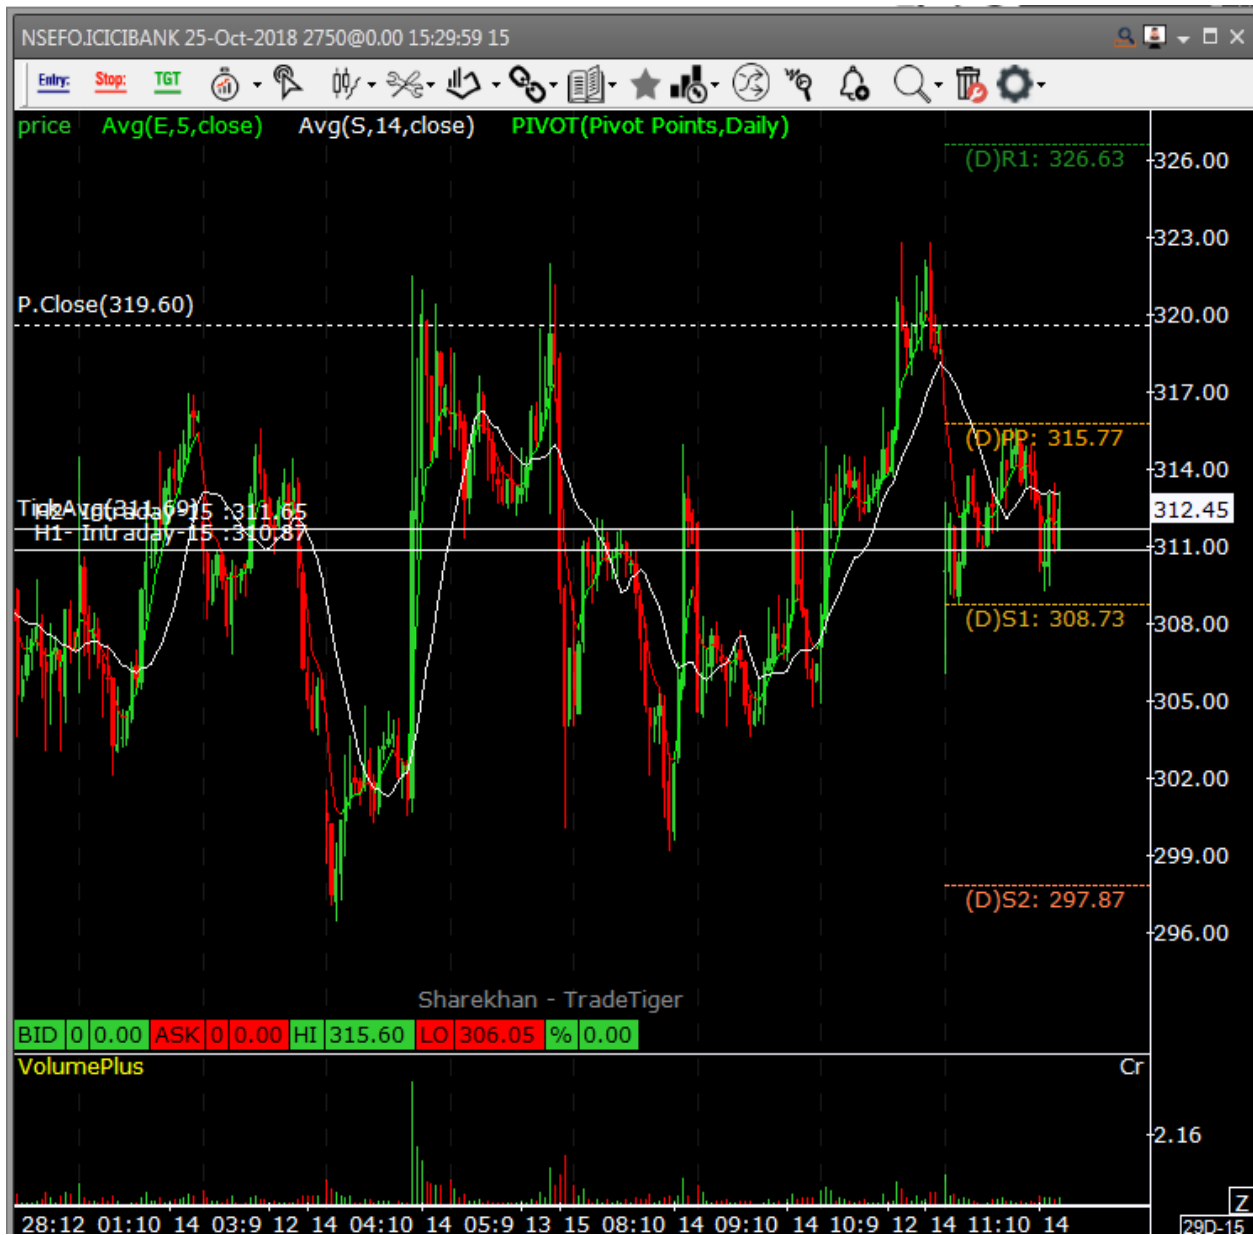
NSEFO.ICICIBANK 25-Oct-2018 2750@0.00 15:29:59 15

Entry: Stop: TGT

price Avg(E,5,close) Avg(S,14,close) PIVOT(Pivot Points,Daily)

(D)R1: 326.63

326.00

323.00

P.Close(319.60)

320.00

317.00

(D)PP: 315.77

314.00

TickAvg(311.69)

H2- Intraday-15 :311.65

H1- Intraday-15 :310.87

312.45

311.00

(D)S1: 308.73

308.00

305.00

302.00

299.00

(D)S2: 297.87

296.00

Sharekhan - TradeTiger

| BID | 0 | 0.00 | ASK | 0 | 0.00 | HI | 315.60 | LO | 306.05 | % | 0.00 |
|---|---|---|---|---|---|---|---|---|---|---|---|

VolumePlus

Cr

2.16

28:12 01:10 14 03:9 12 14 04:10 14 05:9 13 15 08:10 14 09:10 14 10:9 12 14 11:10 14

Z

29D-15